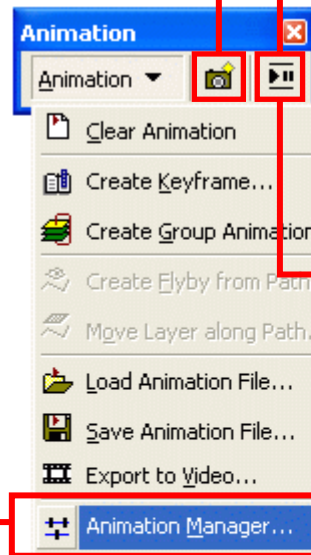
Animation

Animation ▼

Clear Animation

Create Keyframe...

Create Group Animatio

Create Flyby from Path

Move Layer along Path...

Load Animation File...

Save Animation File...

Export to Video...

Animation Manager...